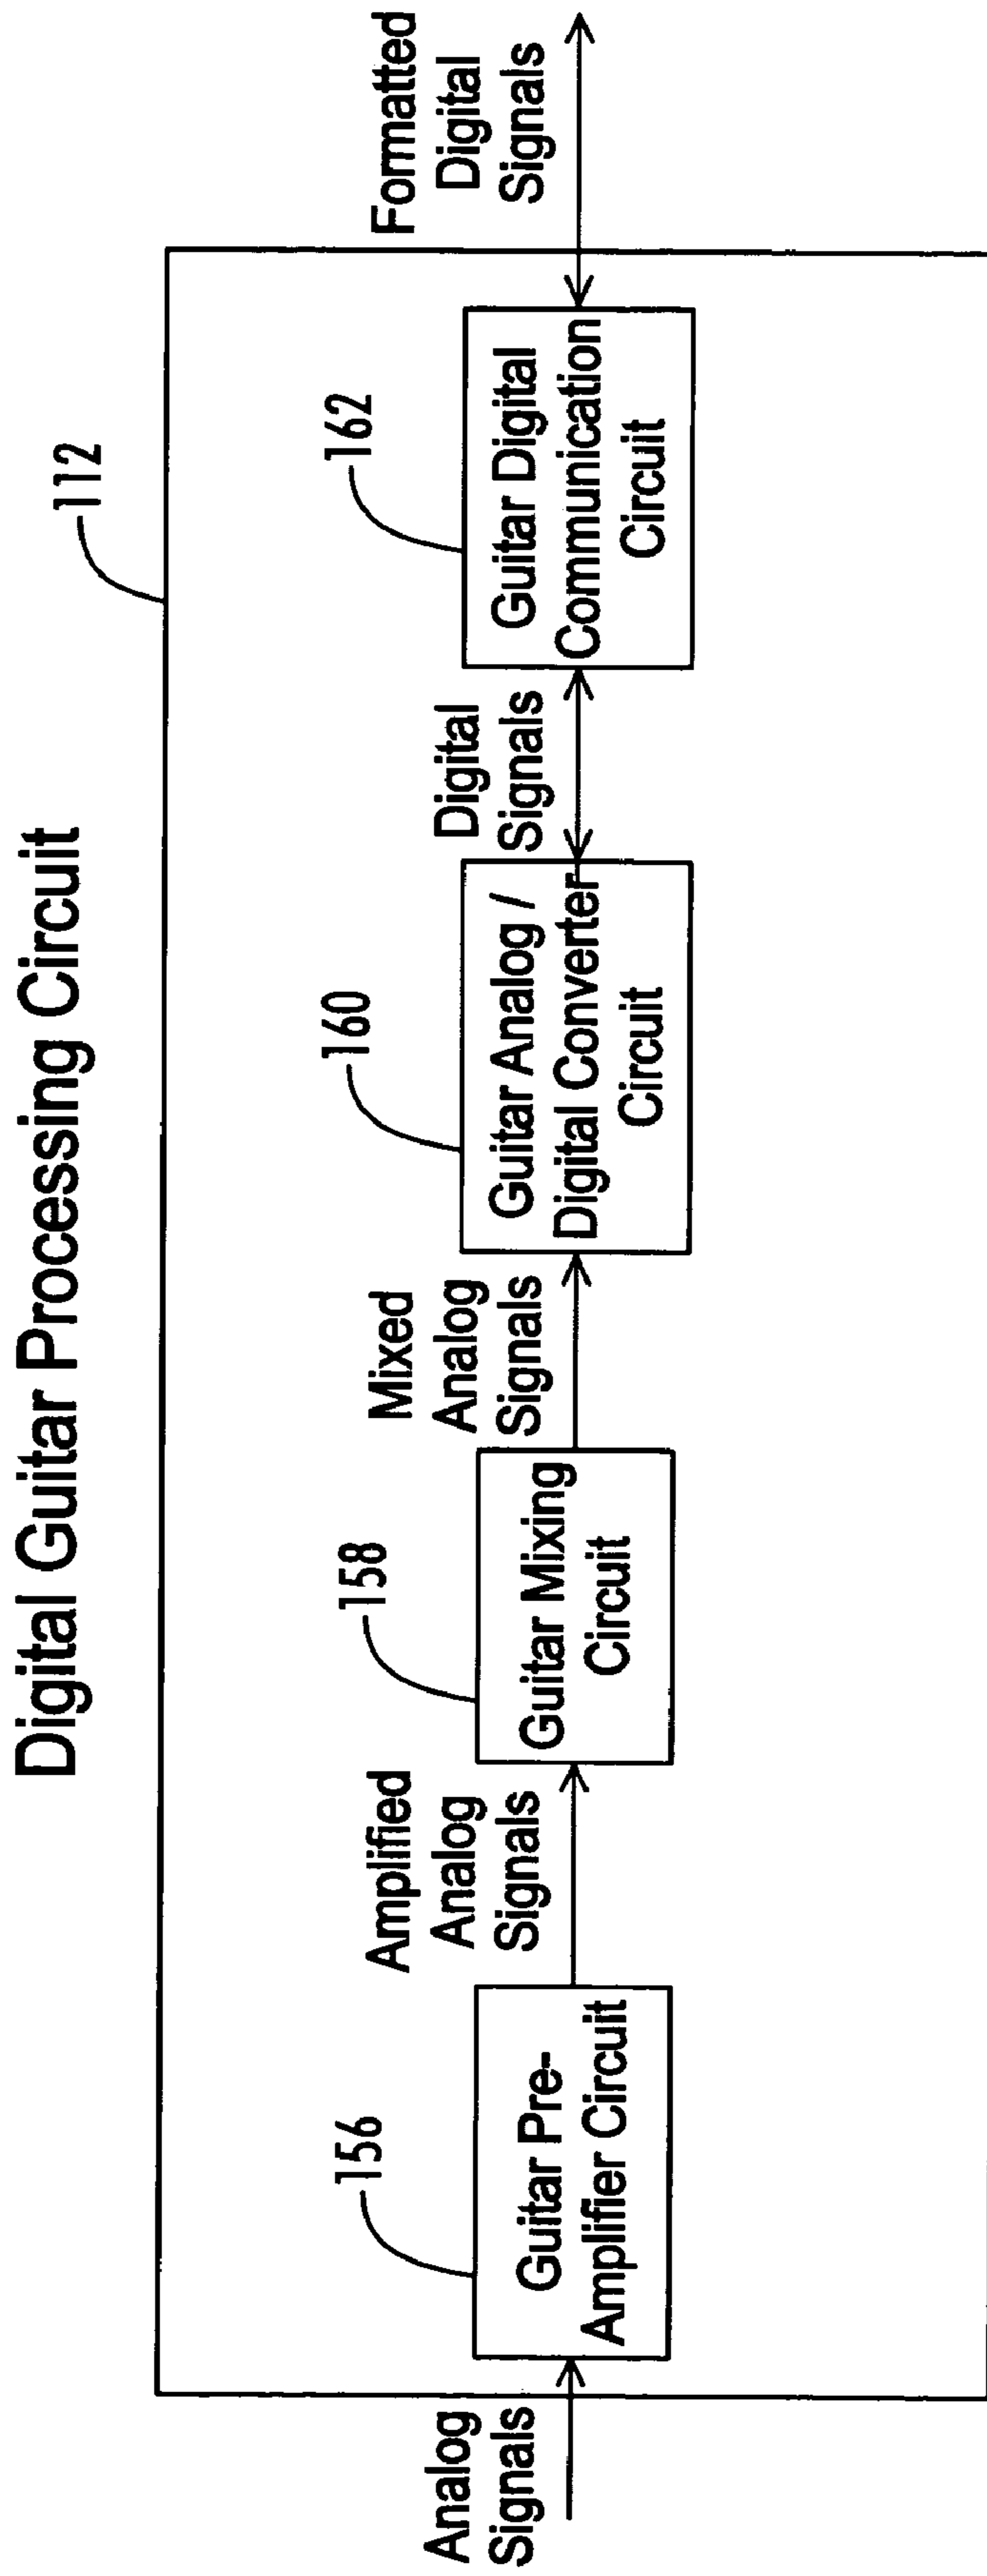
Digital Guitar Processing Circuit

112

Analog Signals

156

Guitar Pre-Amplifier Circuit

Amplified Analog Signals

158

Guitar Mixing Circuit

Mixed Analog Signals

160

Guitar Analog / Digital Converter Circuit

Digital Signals

162

Guitar Digital Communication Circuit

Formatted Digital Signals